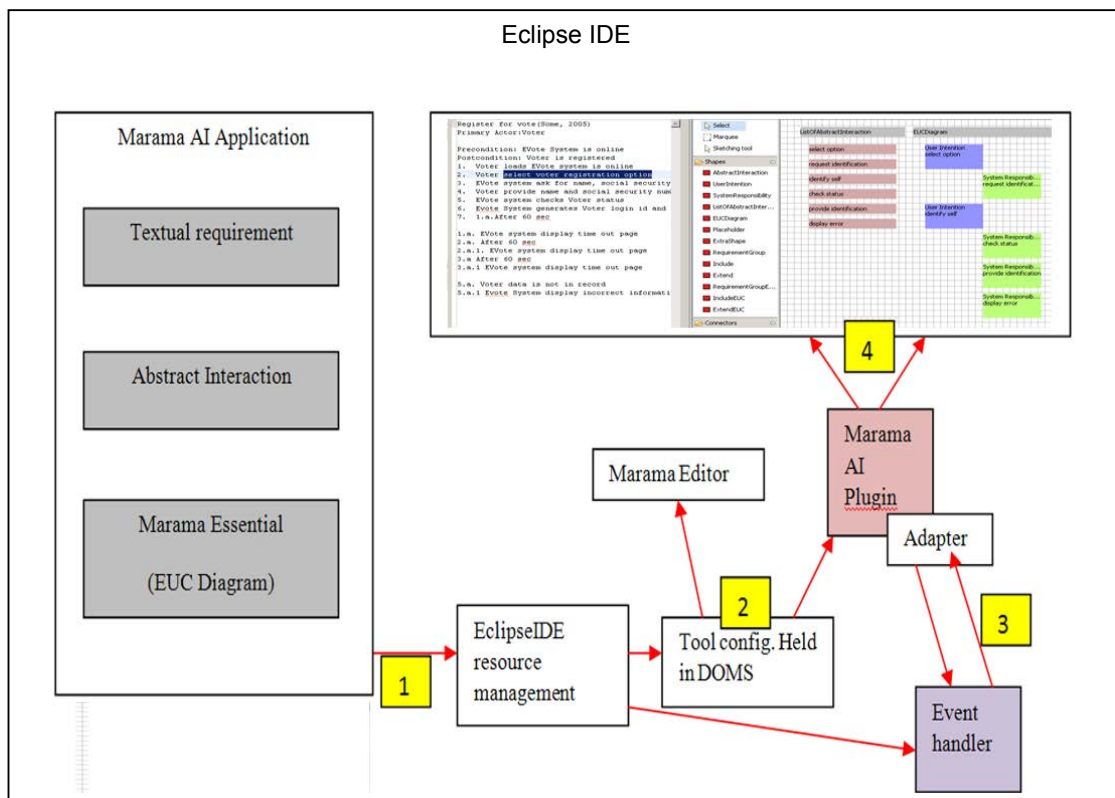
Eclipse IDE

Marama AI Application

Textual requirement

Abstract Interaction

Marama Essential

(EUC Diagram)

Register for vote(Some, 2005)
Primary Actor:Voter

Precondition: EVote System is online
Postcondition: Voter is registered
1. Voter loads EVote system is online
2. Voter select voter registration option
3. EVote system ask for name, social security
4. Voter provide name and social security num
5. EVote system checks Voter status
6. Evote System generates Voter login id and
7. 1.a.After 60 sec

1.a. EVote system display time out page
2.a. After 60 sec
2.a.1. EVote system display time out page
3.a After 60 sec
3.a.1 EVote system display time out page

5.a. Voter data is not in record
5.a.1 Evote System display incorrect informati

Select
Marquee
Sketching tool
Shapes
AbstractInteraction
UserIntention
SystemResponsibility
ListOfAbstractInter...
EUCDiagram
Placeholder
ExtraShape
RequirementGroup
Include
Extend
RequirementGroupE...
IncludeEUC
ExtendEUC
Connectors

ListOfAbstractInteraction
select option
request identification
identify self
check status
provide identification
display error

EUCDiagram
User Intention select option
System Responsib... request identificat...
User Intention identify self
System Responsib... check status
System Responsib... provide identification
System Responsib... display error

4

Marama AI Plugin

Marama Editor

Adapter

2

3

EclipseIDE resource management

Tool config. Held in DOMS

1

Event handler